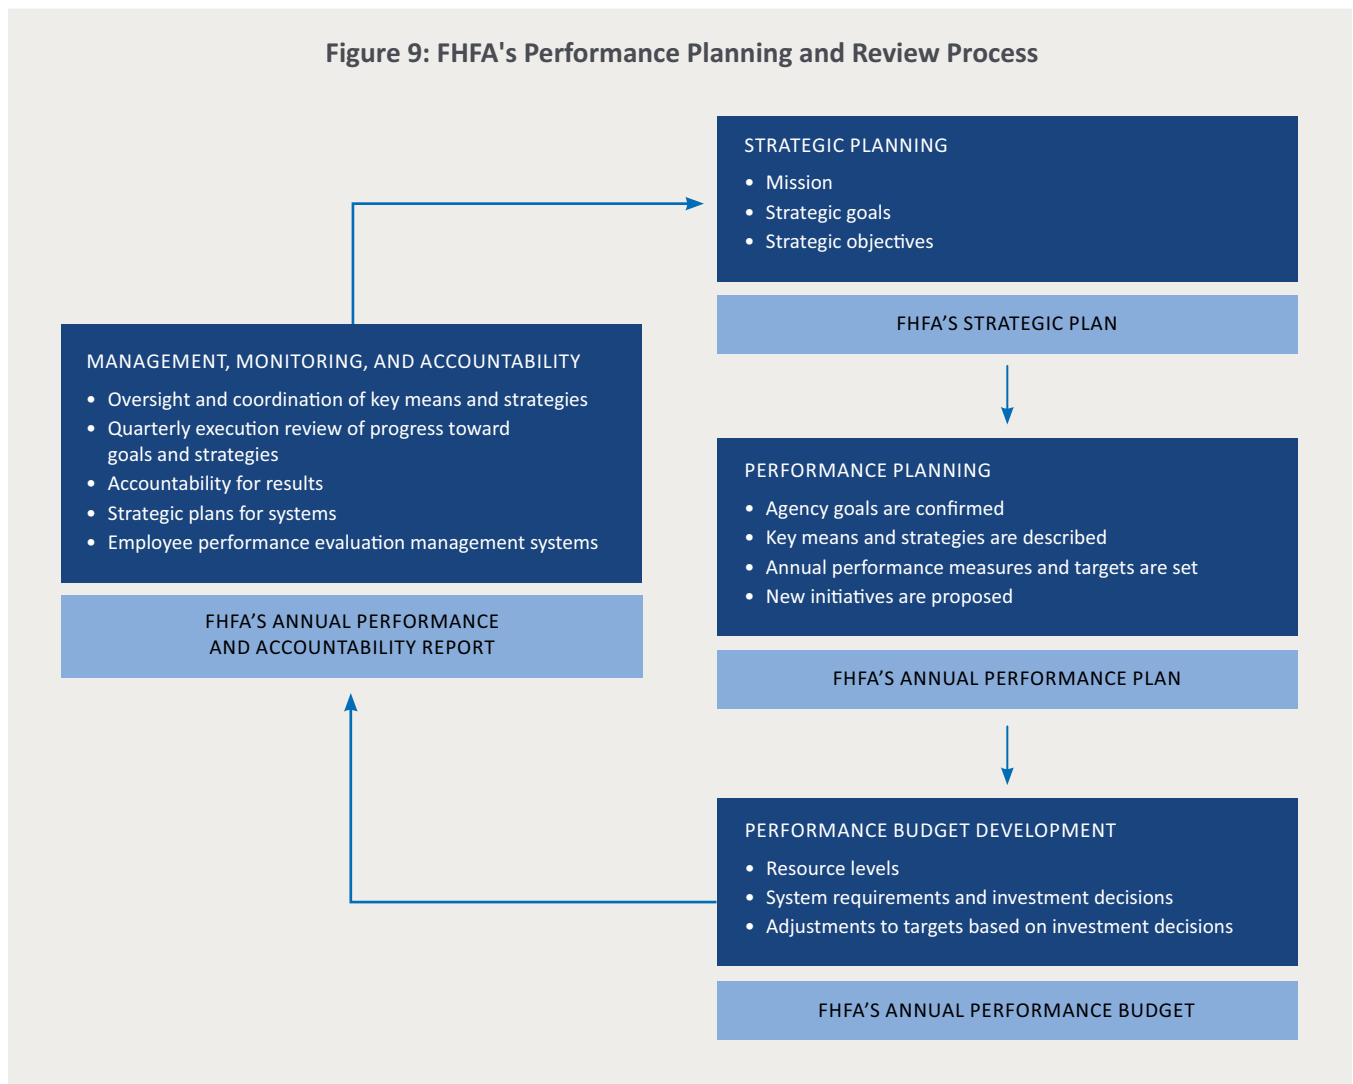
Figure 9: FHFA's Performance Planning and Review Process

STRATEGIC PLANNING
• Mission
• Strategic goals
• Strategic objectives

FHFA'S STRATEGIC PLAN

MANAGEMENT, MONITORING, AND ACCOUNTABILITY
• Oversight and coordination of key means and strategies
• Quarterly execution review of progress toward goals and strategies
• Accountability for results
• Strategic plans for systems
• Employee performance evaluation management systems

FHFA'S ANNUAL PERFORMANCE AND ACCOUNTABILITY REPORT

PERFORMANCE PLANNING
• Agency goals are confirmed
• Key means and strategies are described
• Annual performance measures and targets are set
• New initiatives are proposed

FHFA'S ANNUAL PERFORMANCE PLAN

PERFORMANCE BUDGET DEVELOPMENT
• Resource levels
• System requirements and investment decisions
• Adjustments to targets based on investment decisions

FHFA'S ANNUAL PERFORMANCE BUDGET